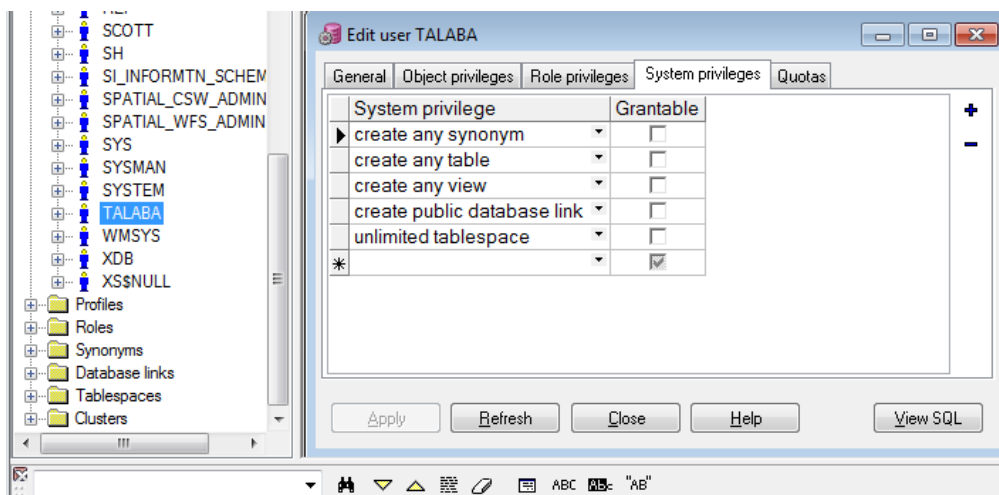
SCOTT
SH
SI_INFORMTN_SCHEM
SPATIAL_CSW_ADMIN
SPATIAL_WFS_ADMIN
SYS
SYSMAN
SYSTEM
TALABA
WMSYS
XDB
XS$NULL
Profiles
Roles
Synonyms
Database links
Tablespaces
Clusters

Edit user TALABA

General | Object privileges | Role privileges | System privileges | Quotas

| System privilege | Grantable |
|---|---|
| create any synonym | |
| create any table | |
| create any view | |
| create public database link | |
| unlimited tablespace | |
| | |

+
−

Apply | Refresh | Close | Help | View SQL

ABC "AB"